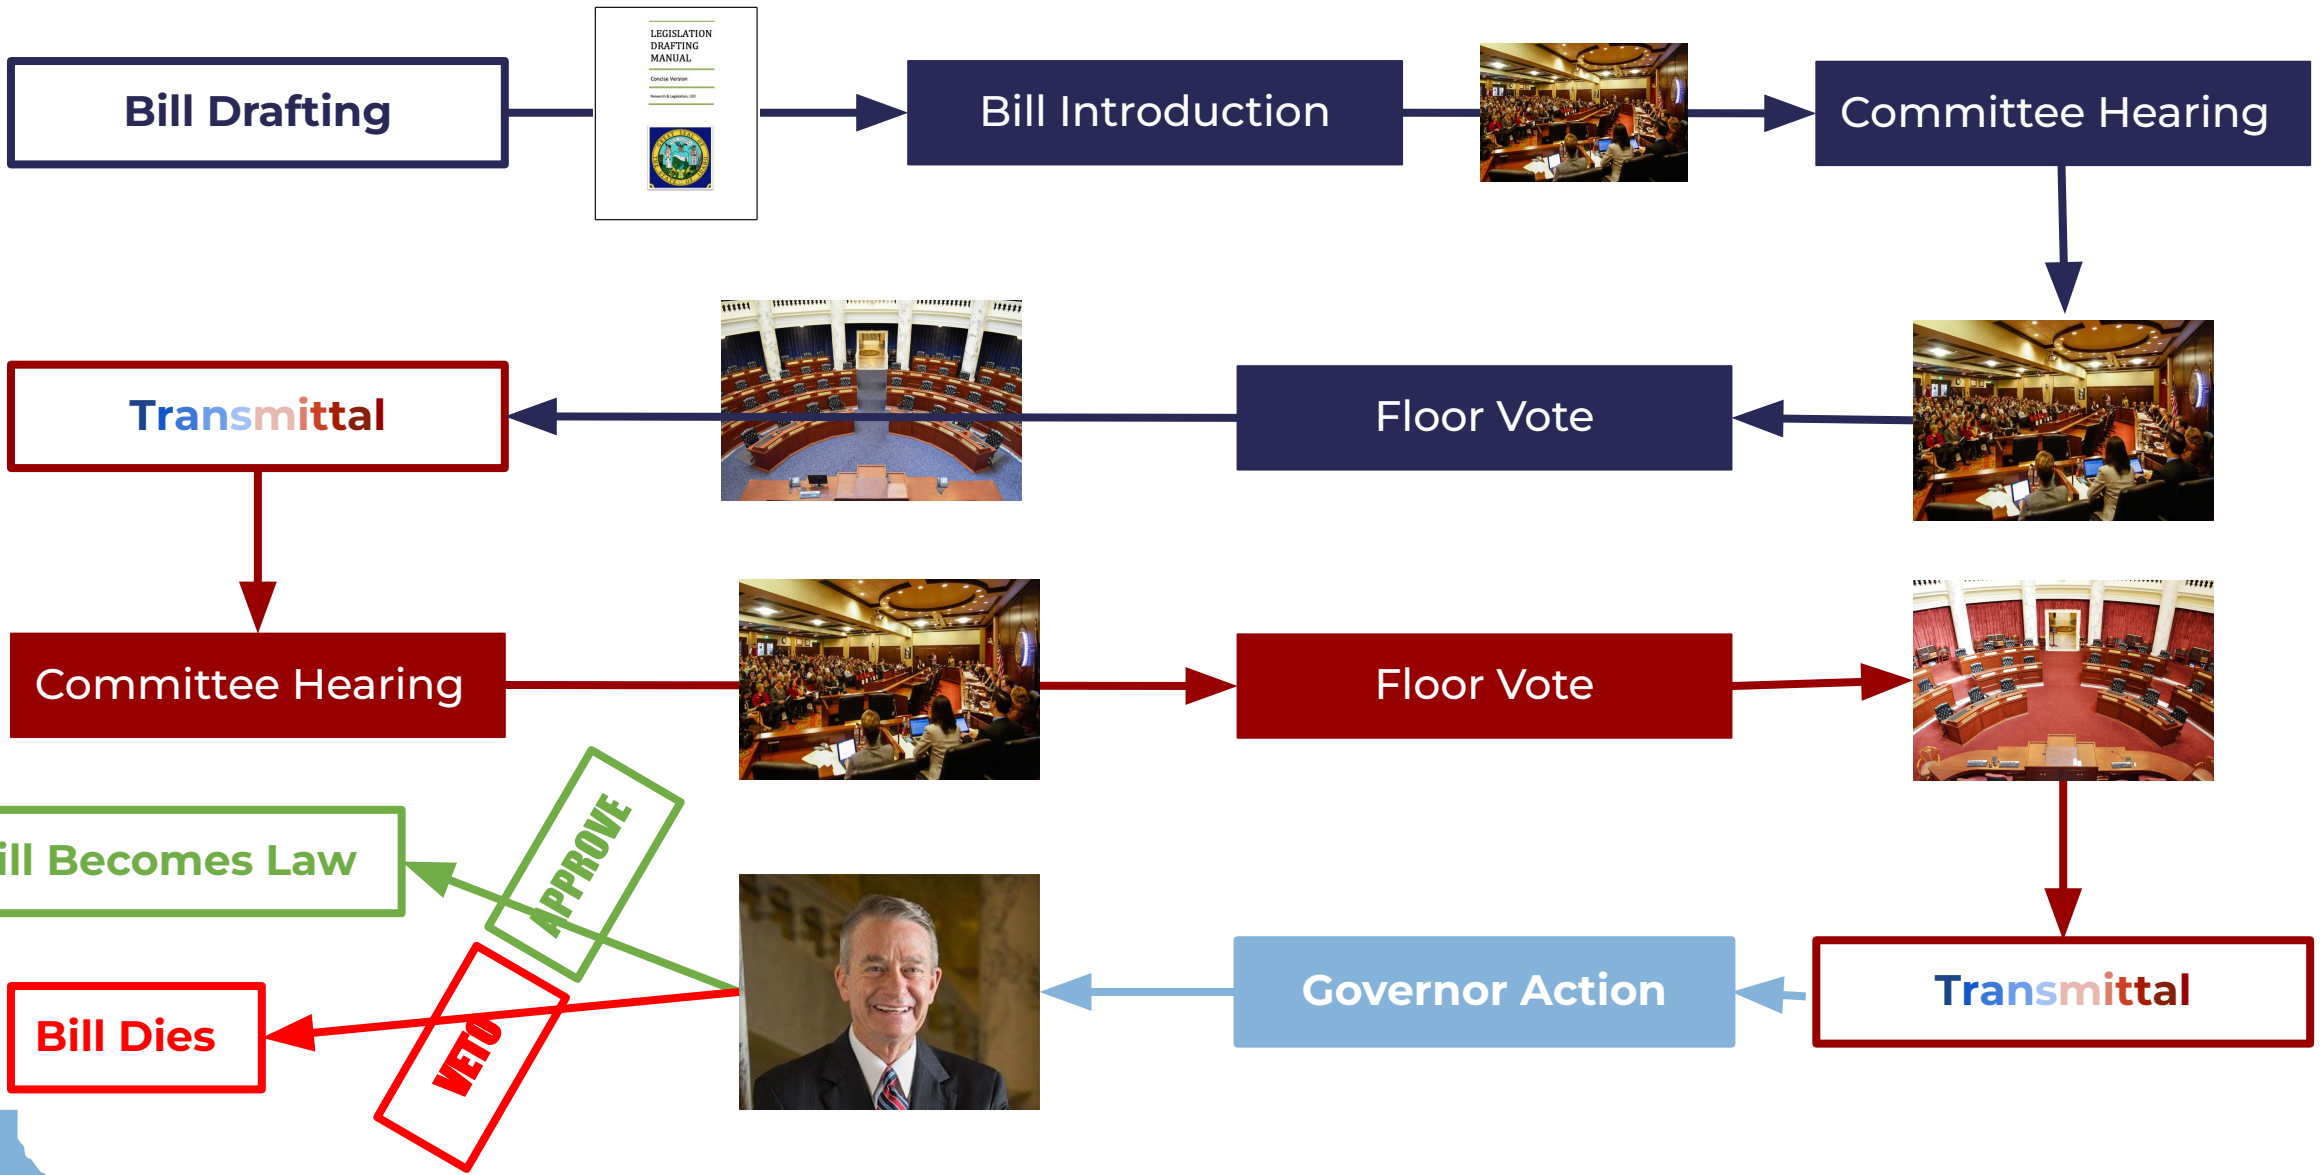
Bill Drafting

LEGISLATION DRAFTING MANUAL

Concise Version

Research & Legislation, LSO

Bill Introduction

Committee Hearing

Transmittal

Floor Vote

Committee Hearing

Floor Vote

ill Becomes Law

APPROVE

Bill Dies

VETO

Governor Action

Transmittal